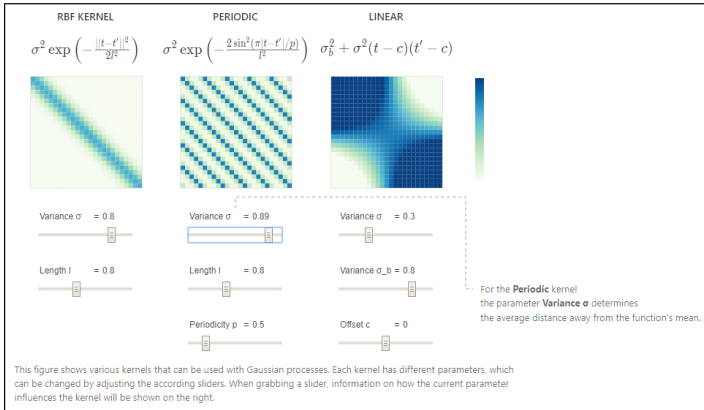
RBF KERNEL

$\sigma^2 \exp\left(-\frac{||t-t'||^2}{2l^2}\right)$

PERIODIC

$\sigma^2 \exp\left(-\frac{2\sin^2(\pi|t-t'|/p)}{l^2}\right)$

LINEAR

$\sigma_b^2 + \sigma^2(t-c)(t'-c)$

Variance σ = 0.8

Length l = 0.8

Variance σ = 0.89

Length l = 0.8

Periodicity p = 0.5

Variance σ = 0.3

Variance σ_b = 0.8

Offset c = 0

For the **Periodic** kernel the parameter **Variance σ** determines the average distance away from the function's mean.

This figure shows various kernels that can be used with Gaussian processes. Each kernel has different parameters, which can be changed by adjusting the according sliders. When grabbing a slider, information on how the current parameter influences the kernel will be shown on the right.